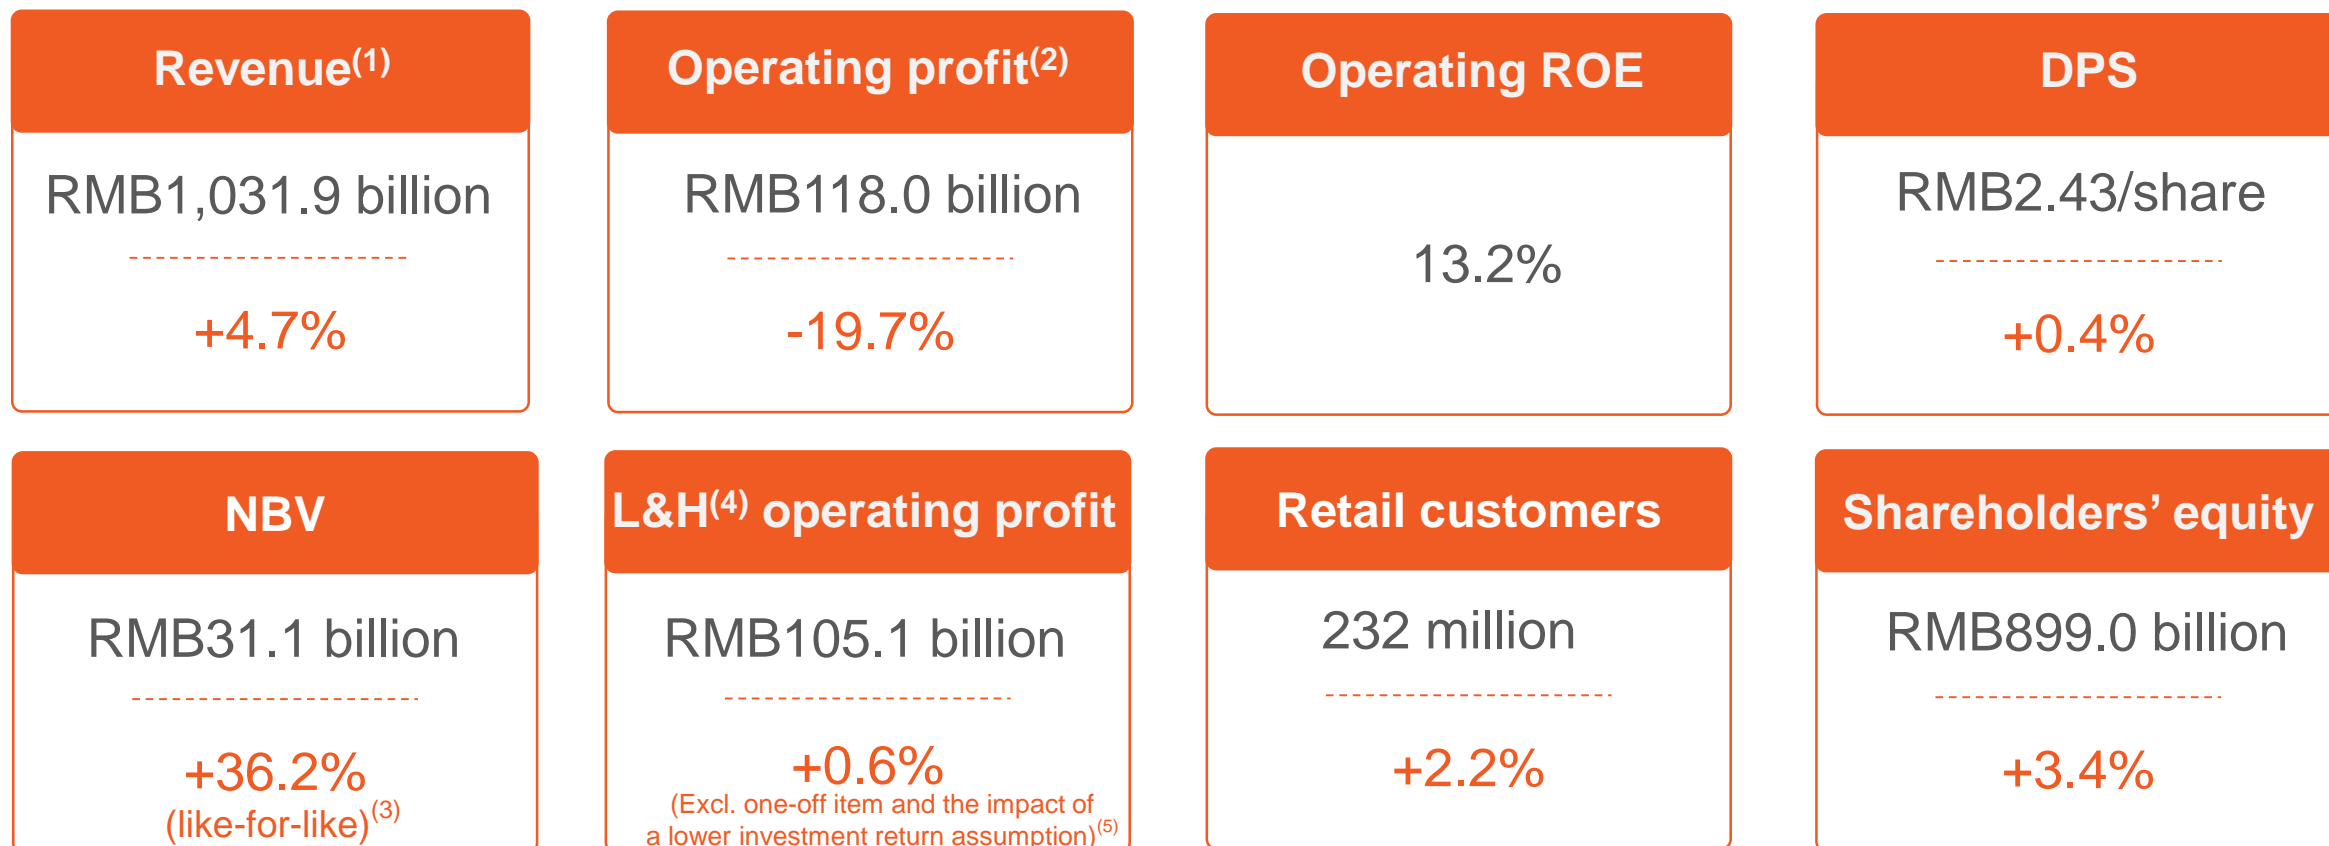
Revenue$^{(1)}$

RMB1,031.9 billion

+4.7%

Operating profit$^{(2)}$

RMB118.0 billion

-19.7%

Operating ROE

13.2%

DPS

RMB2.43/share

+0.4%

NBV

RMB31.1 billion

+36.2%
(like-for-like)$^{(3)}$

L&H$^{(4)}$ operating profit

RMB105.1 billion

+0.6%
(Excl. one-off item and the impact of a lower investment return assumption)$^{(5)}$

Retail customers

232 million

+2.2%

Shareholders' equity

RMB899.0 billion

+3.4%